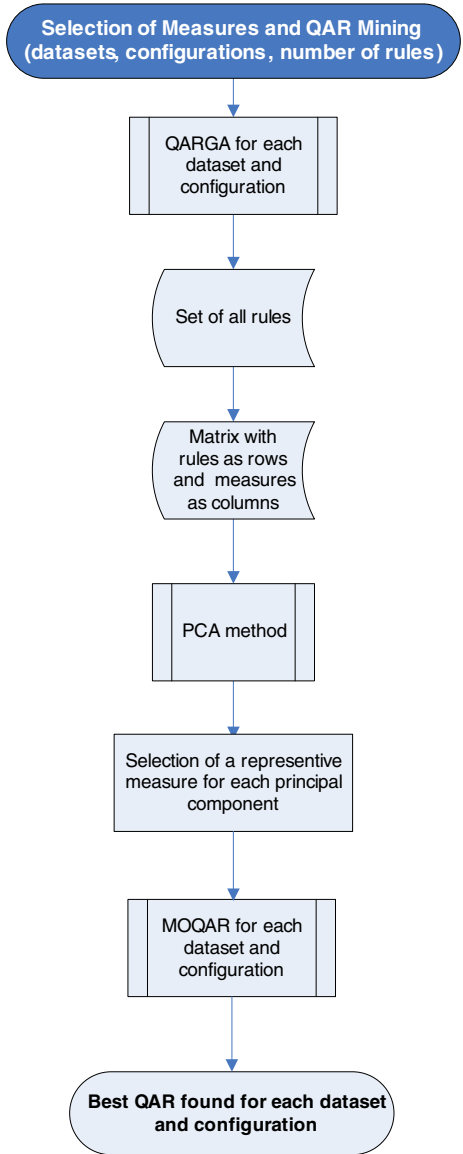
Selection of Measures and QAR Mining (datasets, configurations , number of rules)

QARGA for each dataset and configuration

Set of all rules

Matrix with rules as rows and measures as columns

PCA method

Selection of a representive measure for each principal component

MOQAR for each dataset and configuration

Best QAR found for each dataset and configuration